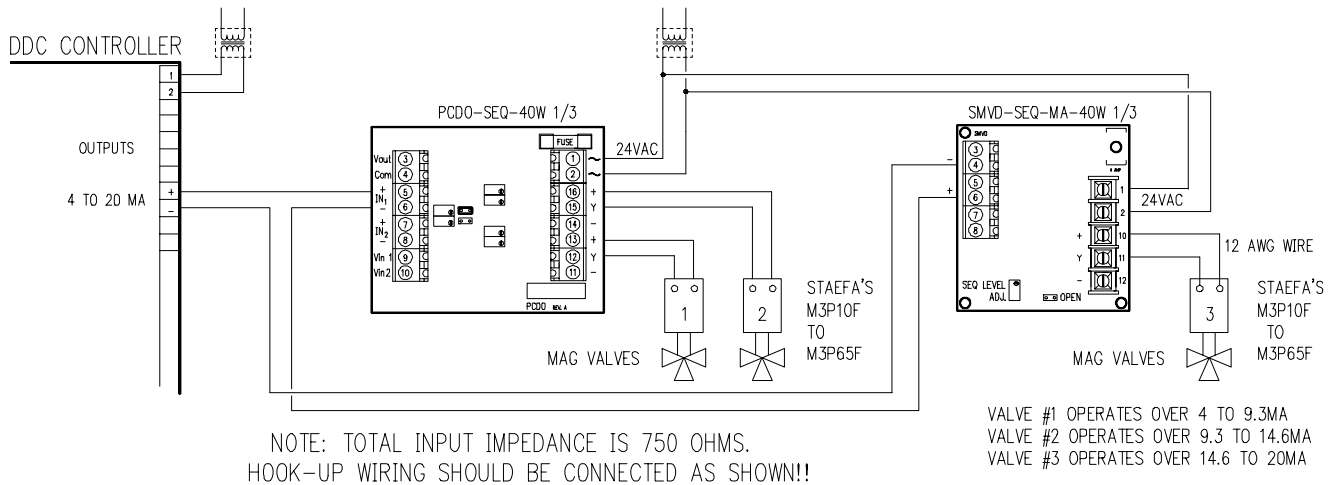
DDC CONTROLLER

1
2

OUTPUTS

4 TO 20 MA
+
−

PCDO−SEQ−40W 1/3

FUSE

Vout ③
Com ④
$IN_1$ + ⑤
− ⑥
$IN_2$ + ⑦
− ⑧
Vin 1 ⑨
Vin2 ⑩

① ~
② ~
⑯ +
⑮ Y
⑭ −
⑬ +
⑫ Y
⑪ −

24VAC

PCDO REV. A

1
2

STAEFA'S
M3P10F
TO
M3P65F

MAG VALVES

SMVD−SEQ−MA−40W 1/3

SMVD

−
+

③
④
⑤
⑥
⑦
⑧

1
2
+ 10
Y 11
− 12

24VAC

12 AWG WIRE

SEQ LEVEL ADJ.

OPEN

3

STAEFA'S
M3P10F
TO
M3P65F

MAG VALVES

VALVE #1 OPERATES OVER 4 TO 9.3MA
VALVE #2 OPERATES OVER 9.3 TO 14.6MA
VALVE #3 OPERATES OVER 14.6 TO 20MA

NOTE: TOTAL INPUT IMPEDANCE IS 750 OHMS.
HOOK−UP WIRING SHOULD BE CONNECTED AS SHOWN!!